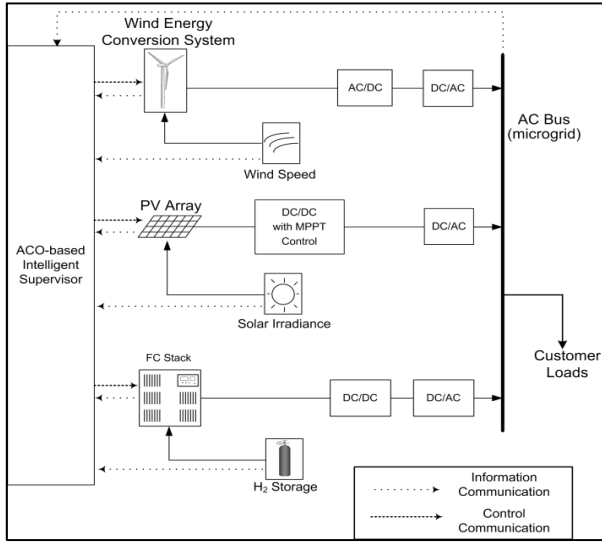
Wind Energy Conversion System

AC/DC

DC/AC

AC Bus (microgrid)

Wind Speed

ACO-based Intelligent Supervisor

PV Array

DC/DC with MPPT Control

DC/AC

Solar Irradiance

Customer Loads

FC Stack

DC/DC

DC/AC

$H_2$ Storage

Information Communication

Control Communication